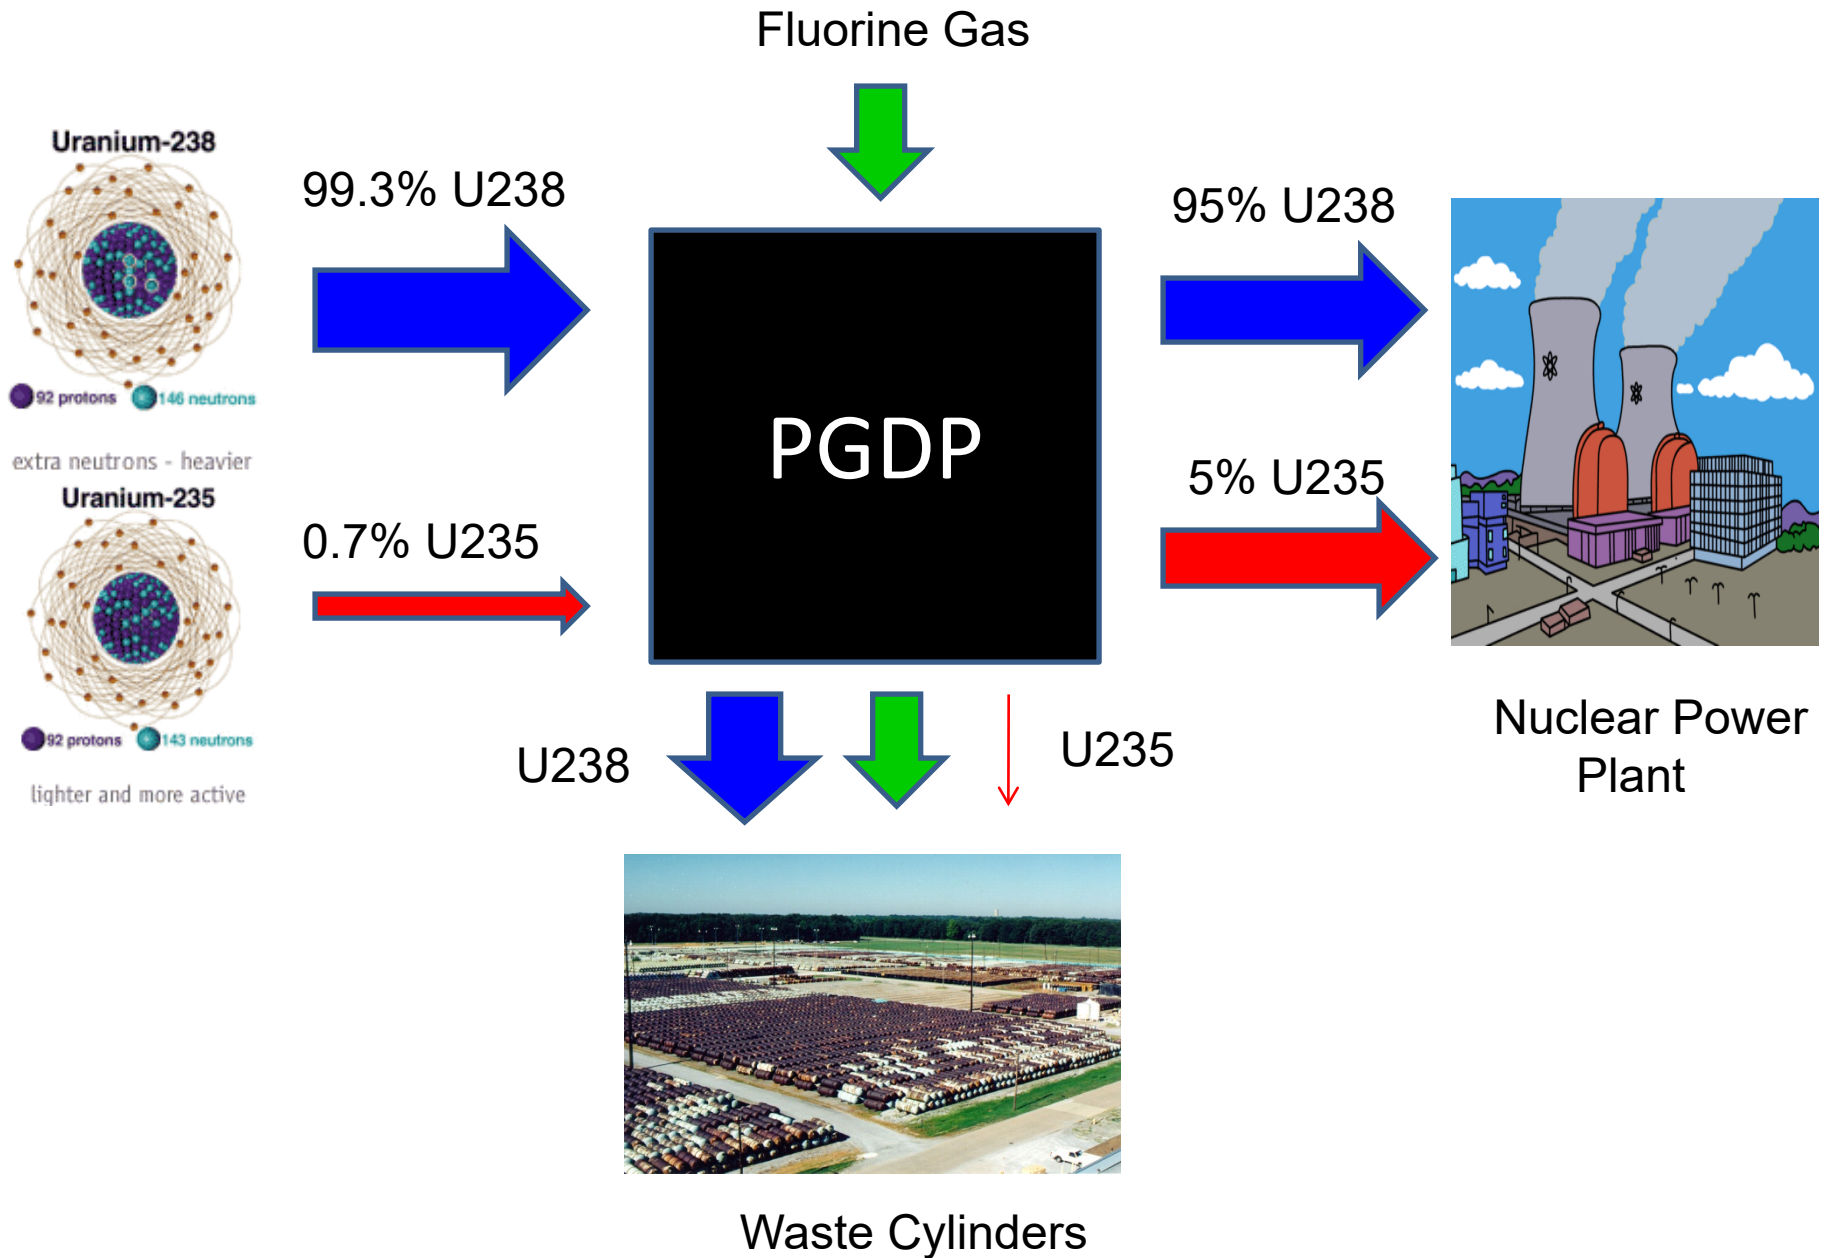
Fluorine Gas

Uranium-238

92 protons 146 neutrons

extra neutrons - heavier

Uranium-235

92 protons 143 neutrons

lighter and more active

99.3% U238

0.7% U235

PGDP

95% U238

5% U235

Nuclear Power Plant

U238

U235

Waste Cylinders